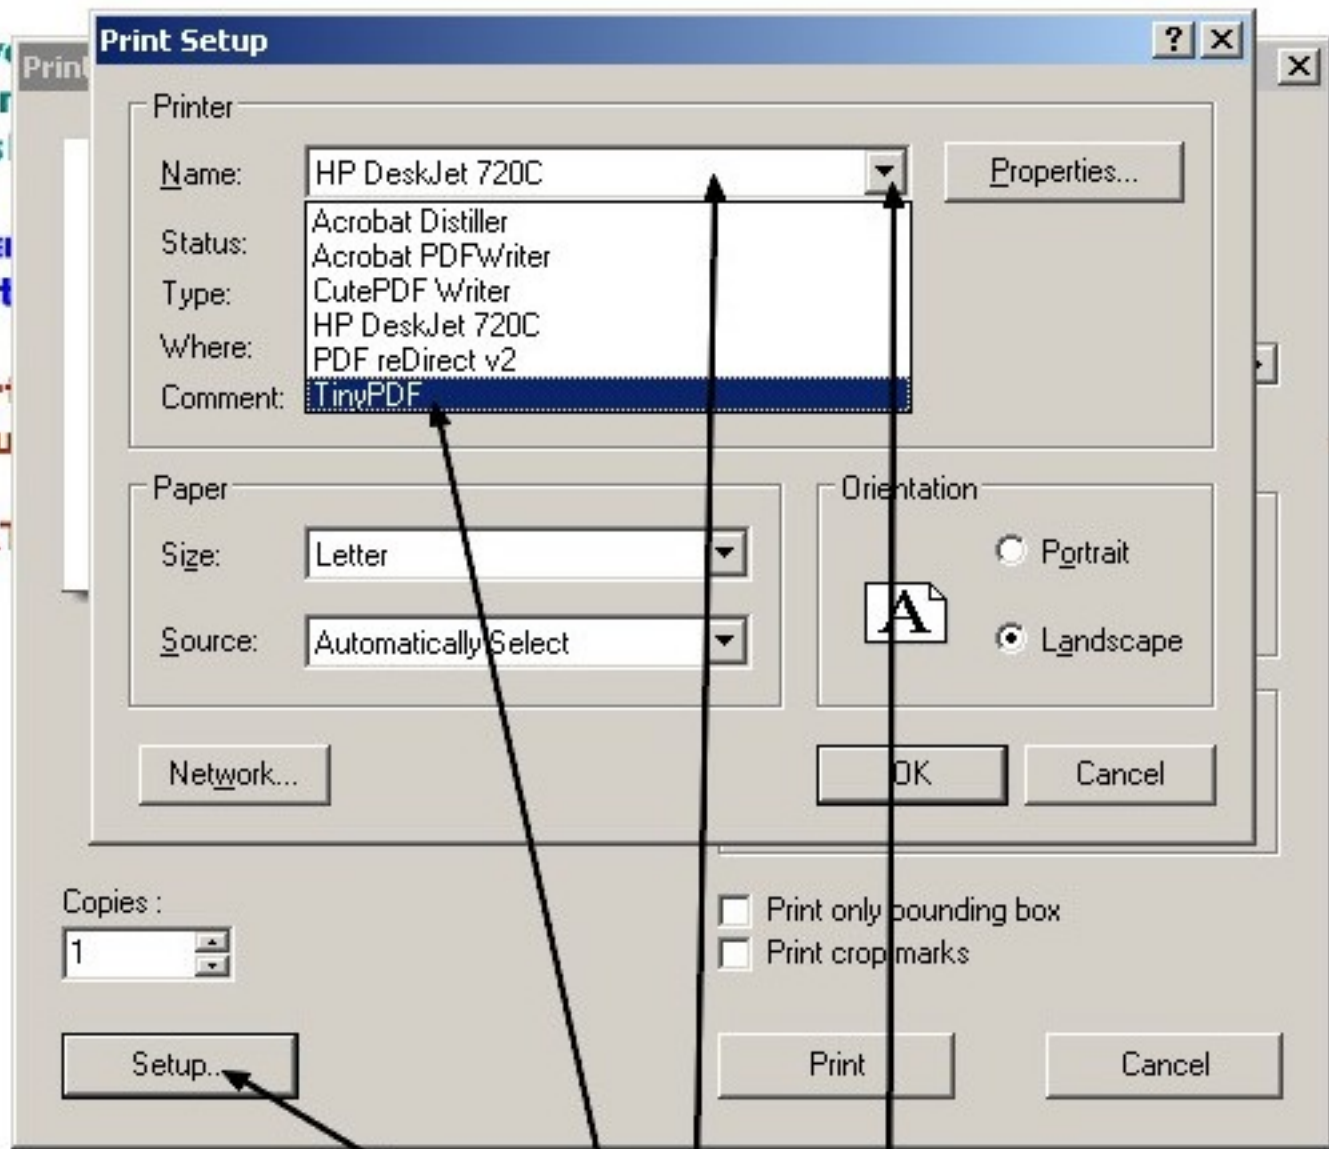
Print Setup
?
Print
Printer
Name:
HP DeskJet 720C
Properties...
Status:
Type:
Where:
Comment:
Acrobat Distiller
Acrobat PDFWriter
CutePDF Writer
HP DeskJet 720C
PDF reDirect v2
TinyPDF
Paper
Size:
Letter
Source:
Automatically Select
Orientation
A
Portrait
Landscape
Network...
OK
Cancel
Copies :
1
Print only bounding box
Print crop marks
Setup...
Print
Cancel